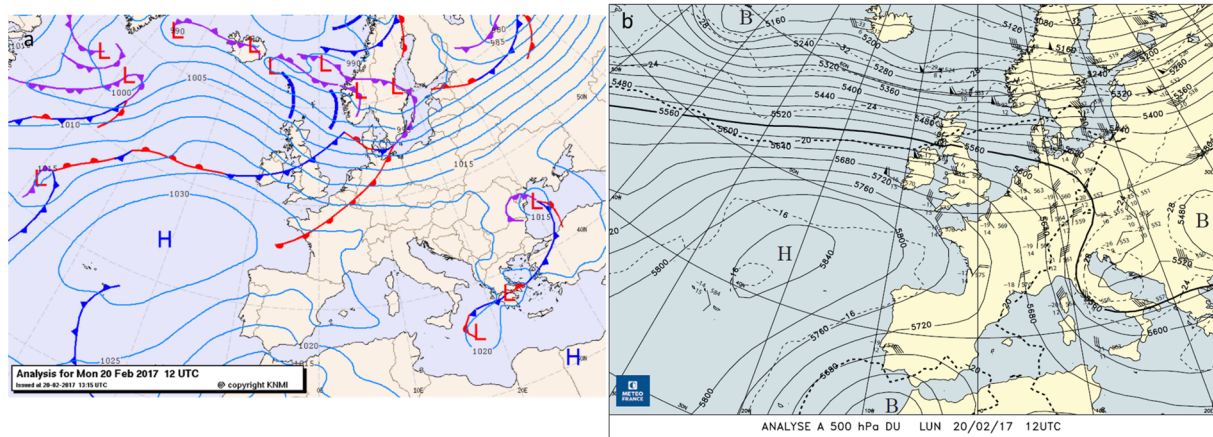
a

L L L L L L L L L L L L

990 1000 1005 1010 1015 1030 1025 1020 1015 1015 1020 985 990

H H

50N 40N 10E 20E

Analysis for Mon 20 Feb 2017 12 UTC
Issued at 20-02-2017 13:15 UTC
@ copyright KNMI

b

B B B H

5160 5240 5320 5280 5200 5120 5080 5160 5240 5320 5360 5400 5440 5480 5520 5560 5600 5640 5680 5720 5760 5800 5840 5720 5680 5600 5560 5480 5520 5600 5660 5760 5800 5680

-24 -20 -16 -16 -24 -28 -28 -32

METEO FRANCE

ANALYSE A 500 hPa DU LUN 20/02/17 12UTC